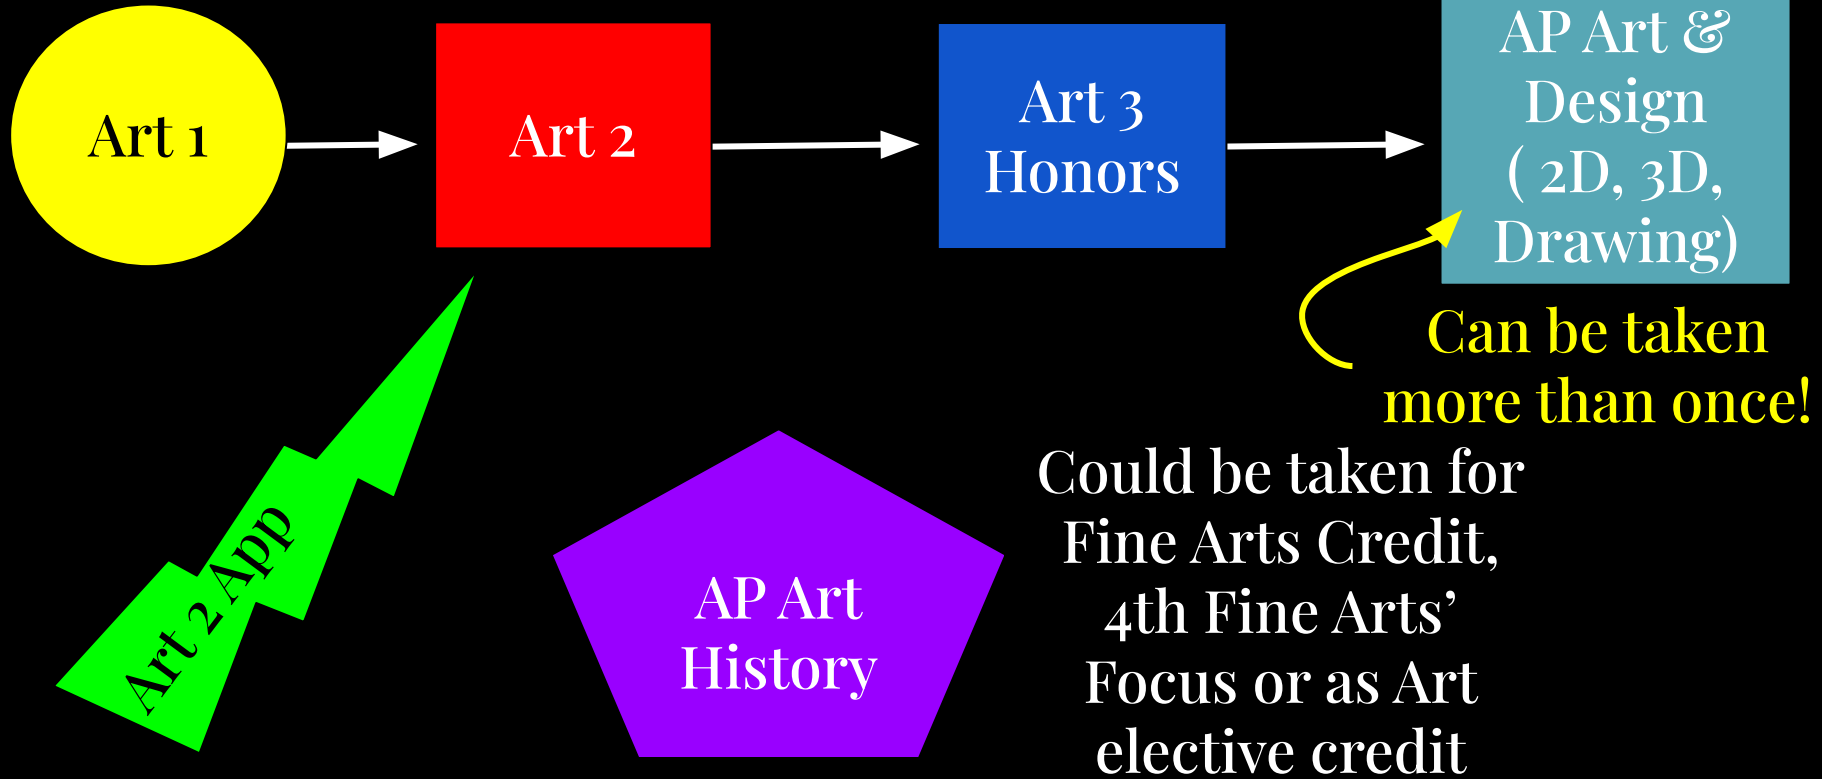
Art 1

Art 2

Art 3 Honors

AP Art & Design ( 2D, 3D, Drawing)

Can be taken more than once!

Art 2 App

AP Art History

Could be taken for Fine Arts Credit, 4th Fine Arts' Focus or as Art elective credit